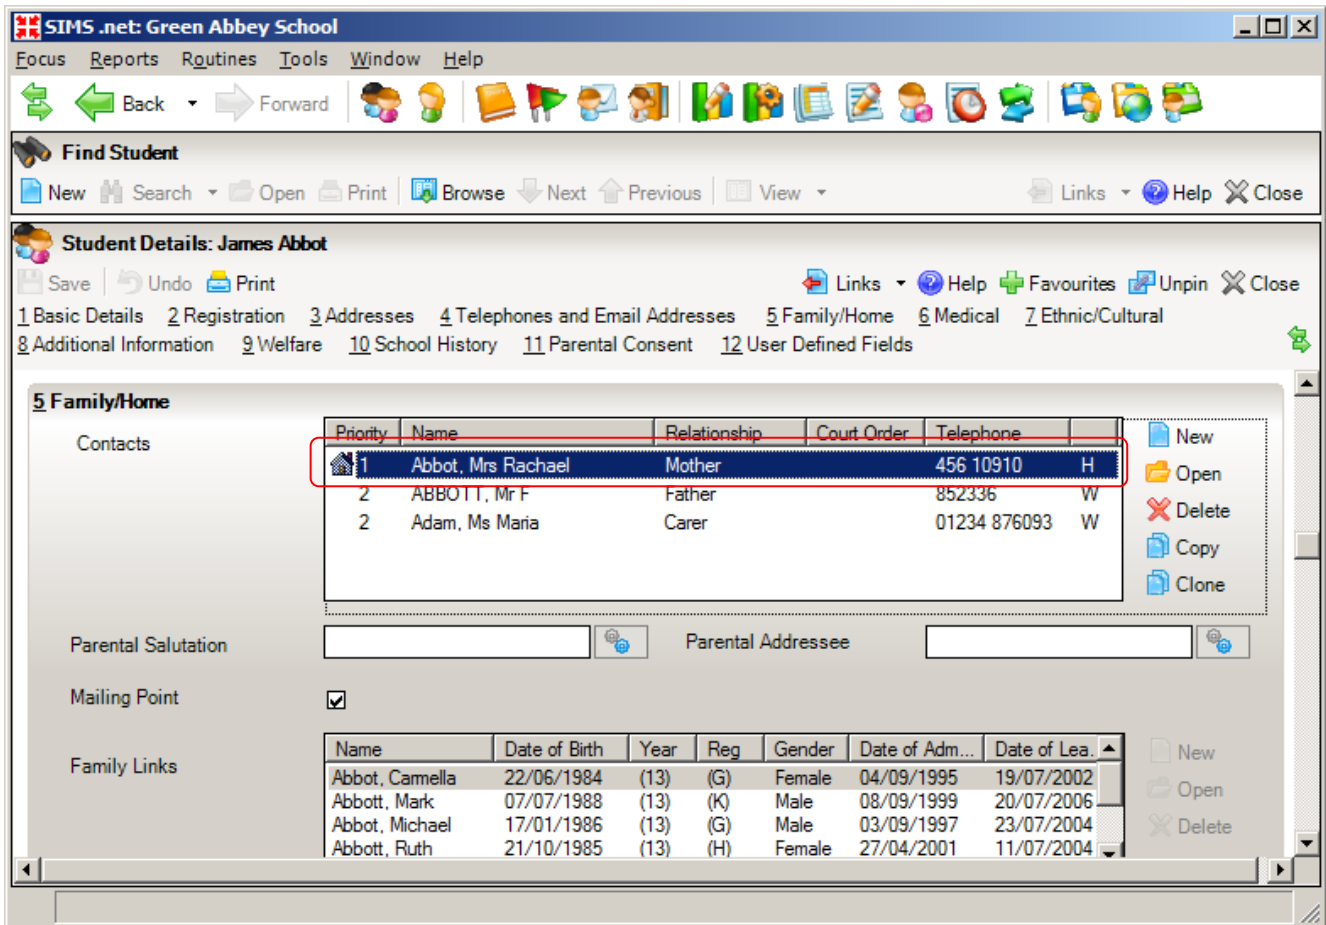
SIMS .net: Green Abbey School

Focus Reports Routines Tools Window Help

Back Forward

Find Student

New Search Open Print Browse Next Previous View Links Help Close

Student Details: James Abbot

Save Undo Print Links Help Favourites Unpin Close

1 Basic Details 2 Registration 3 Addresses 4 Telephones and Email Addresses 5 Family/Home 6 Medical 7 Ethnic/Cultural
8 Additional Information 9 Welfare 10 School History 11 Parental Consent 12 User Defined Fields

5 Family/Home

Contacts

| Priority | Name | Relationship | Court Order | Telephone | |
|---|---|---|---|---|---|
| 1 | Abbot, Mrs Rachael | Mother | | 456 10910 | H |
| 2 | ABBOTT, Mr F | Father | | 852336 | W |
| 2 | Adam, Ms Maria | Carer | | 01234 876093 | W |

New
Open
Delete
Copy
Clone

Parental Salutation

Parental Addressee

Mailing Point

Family Links

| Name | Date of Birth | Year | Reg | Gender | Date of Adm... | Date of Lea... |
|---|---|---|---|---|---|---|
| Abbot, Carmella | 22/06/1984 | (13) | (G) | Female | 04/09/1995 | 19/07/2002 |
| Abbott, Mark | 07/07/1988 | (13) | (K) | Male | 08/09/1999 | 20/07/2006 |
| Abbot, Michael | 17/01/1986 | (13) | (G) | Male | 03/09/1997 | 23/07/2004 |
| Abbott, Ruth | 21/10/1985 | (13) | (H) | Female | 27/04/2001 | 11/07/2004 |

New
Open
Delete